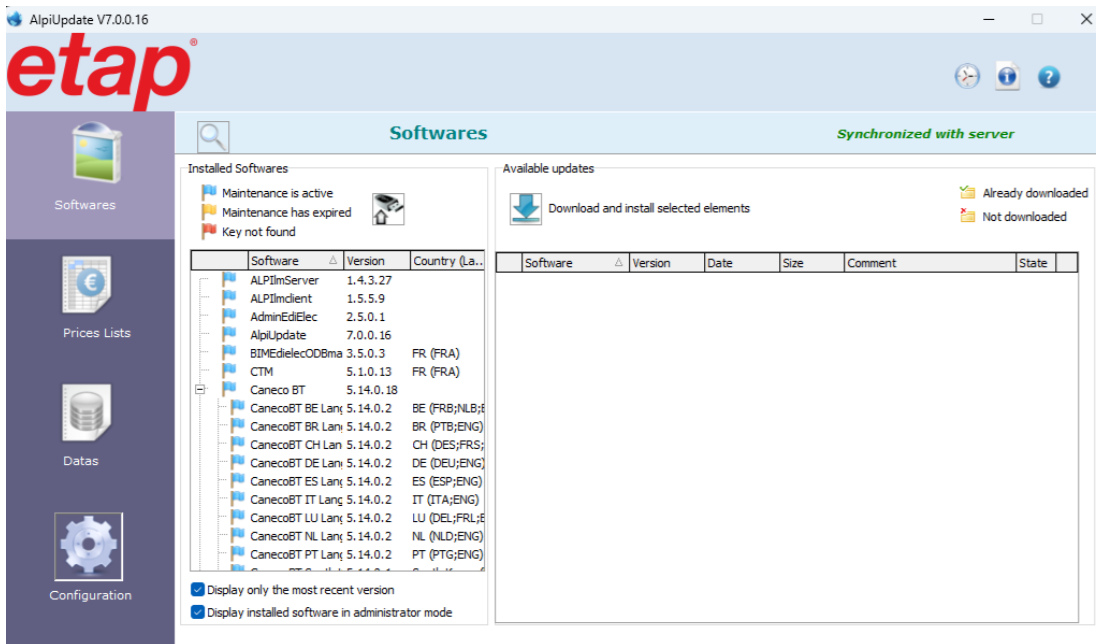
AlpiUpdate V7.0.0.16

etap®

Softwares

Prices Lists

Datas

Configuration

Softwares

Synchronized with server

Installed Softwares

Maintenance is active
Maintenance has expired
Key not found

| Software | Version | Country (La... |
|---|---|---|
| ALPIlmServer | 1.4.3.27 | |
| ALPIlmclient | 1.5.5.9 | |
| AdminEdiElec | 2.5.0.1 | |
| AlpiUpdate | 7.0.0.16 | |
| BIMEdielecODBma | 3.5.0.3 | FR (FRA) |
| CTM | 5.1.0.13 | FR (FRA) |
| Caneco BT | 5.14.0.18 | |
| CanecoBT BE Lan | 5.14.0.2 | BE (FRB;NLB;E |
| CanecoBT BR Lan | 5.14.0.2 | BR (PTB;ENG) |
| CanecoBT CH Lan | 5.14.0.2 | CH (DES;FRS; |
| CanecoBT DE Lan | 5.14.0.2 | DE (DEU;ENG) |
| CanecoBT ES Lan | 5.14.0.2 | ES (ESP;ENG) |
| CanecoBT IT Lang | 5.14.0.2 | IT (ITA;ENG) |
| CanecoBT LU Lan | 5.14.0.2 | LU (DEL;FRL;E |
| CanecoBT NL Lan | 5.14.0.2 | NL (NLD;ENG) |
| CanecoBT PT Lan | 5.14.0.2 | PT (PTG;ENG) |

Display only the most recent version
Display installed software in administrator mode

Available updates

Download and install selected elements

Already downloaded
Not downloaded

| Software | Version | Date | Size | Comment | State |
|---|---|---|---|---|---|